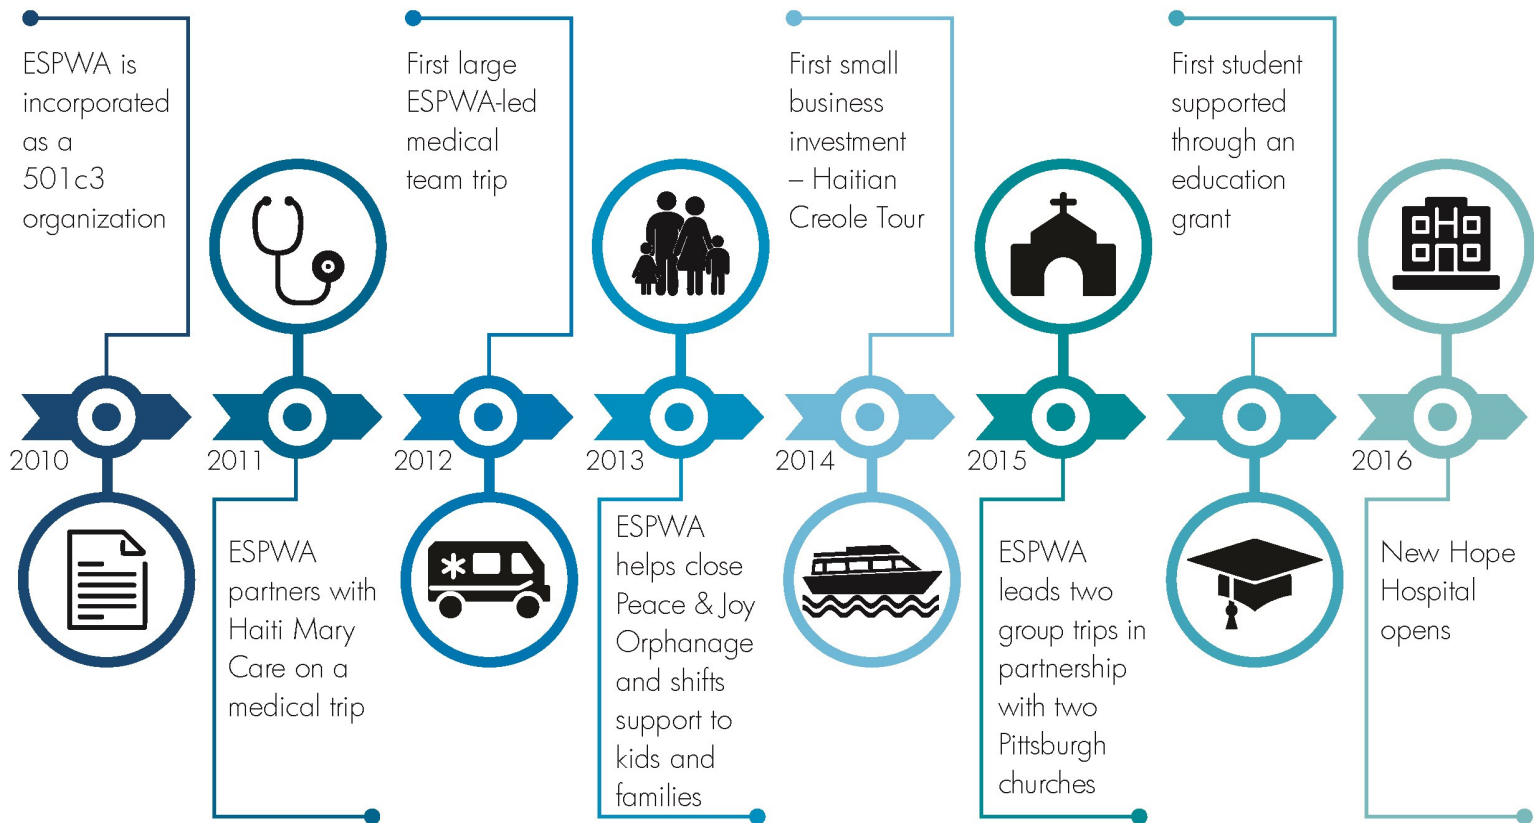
2010

ESPWA is incorporated as a 501c3 organization

2011

ESPWA partners with Haiti Mary Care on a medical trip

2012

First large ESPWA-led medical team trip

2013

ESPWA helps close Peace & Joy Orphanage and shifts support to kids and families

2014

First small business investment – Haitian Creole Tour

2015

ESPWA leads two group trips in partnership with two Pittsburgh churches

First student supported through an education grant

2016

New Hope Hospital opens